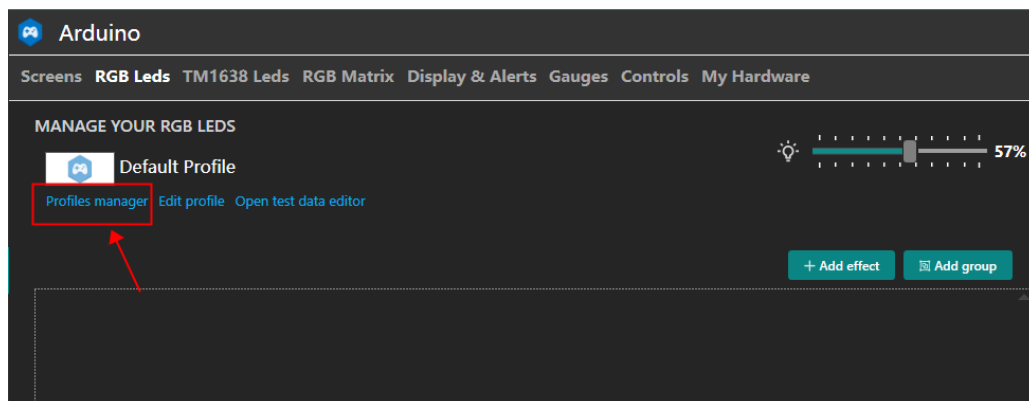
Arduino

Screens RGB Leds TM1638 Leds RGB Matrix Display & Alerts Gauges Controls My Hardware

MANAGE YOUR RGB LEDS

Default Profile

Profiles manager Edit profile Open test data editor

57%

+ Add effect
Add group